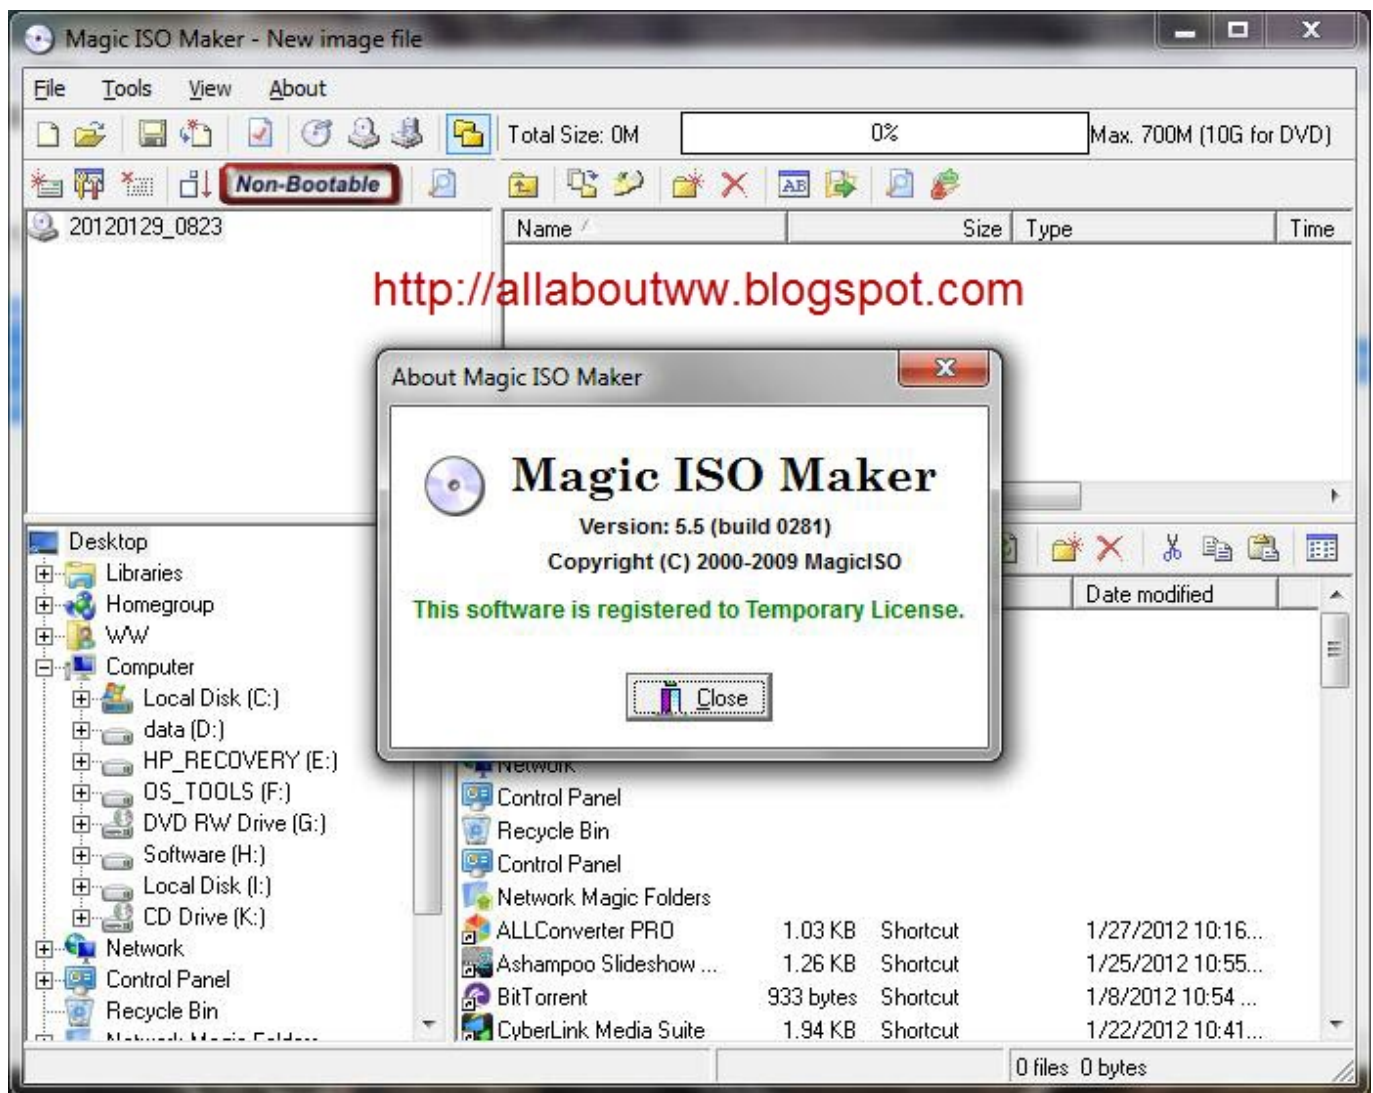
Magic ISO Maker - New image file

File Tools View About

Total Size: 0M
0%
Max. 700M (10G for DVD)

Non-Bootable

20120129_0823

Name
Size
Type
Time

http://allaboutww.blogspot.com

About Magic ISO Maker

Magic ISO Maker
Version: 5.5 (build 0281)
Copyright (C) 2000-2009 MagicISO
This software is registered to Temporary License.
Close

Date modified

Desktop
Libraries
Homegroup
WW
Computer
Local Disk (C:)
data (D:)
HP_RECOVERY (E:)
OS_TOOLS (F:)
DVD RW Drive (G:)
Software (H:)
Local Disk (I:)
CD Drive (K:)
Network
Control Panel
Recycle Bin
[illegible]

Network
Control Panel
Recycle Bin
Control Panel
Network Magic Folders

| ALLConverter PRO | 1.03 KB | Shortcut | 1/27/2012 10:16... |
|---|---|---|---|
| Ashampoo Slideshow ... | 1.26 KB | Shortcut | 1/25/2012 10:55... |
| BitTorrent | 933 bytes | Shortcut | 1/8/2012 10:54 ... |
| CyberLink Media Suite | 1.94 KB | Shortcut | 1/22/2012 10:41... |

0 files 0 bytes